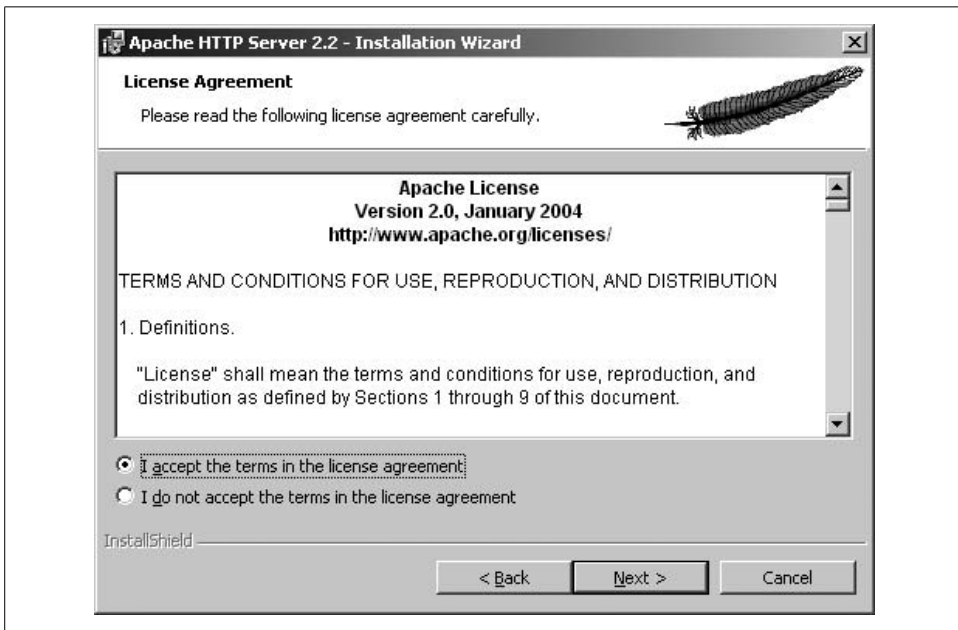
Apache HTTP Server 2.2 - Installation Wizard

License Agreement

Please read the following license agreement carefully.

Apache License
Version 2.0, January 2004
http://www.apache.org/licenses/

TERMS AND CONDITIONS FOR USE, REPRODUCTION, AND DISTRIBUTION

1. Definitions.

"License" shall mean the terms and conditions for use, reproduction, and distribution as defined by Sections 1 through 9 of this document.

I accept the terms in the license agreement

I do not accept the terms in the license agreement

InstallShield

< Back

Next >

Cancel